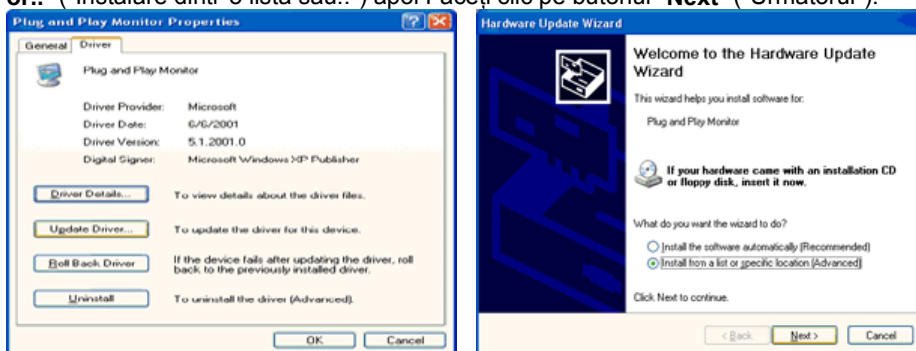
or..." ("Instalare dintr-o listă sau...") apoi faceți clic pe butonul "Next" ("Următorul").

Plug and Play Monitor Properties

General | Driver

Plug and Play Monitor

Driver Provider: Microsoft
Driver Date: 6/6/2001
Driver Version: 5.1.2001.0
Digital Signer: Microsoft Windows XP Publisher

Driver Details... To view details about the driver files.

Update Driver... To update the driver for this device.

Roll Back Driver If the device fails after updating the driver, roll back to the previously installed driver.

Uninstall To uninstall the driver (Advanced).

OK Cancel

Hardware Update Wizard

Welcome to the Hardware Update Wizard

This wizard helps you install software for:

Plug and Play Monitor

If your hardware came with an installation CD or floppy disk, insert it now.

What do you want the wizard to do?

Install the software automatically (Recommended)
Install from a list or specific location (Advanced)

Click Next to continue.

< Back Next > Cancel